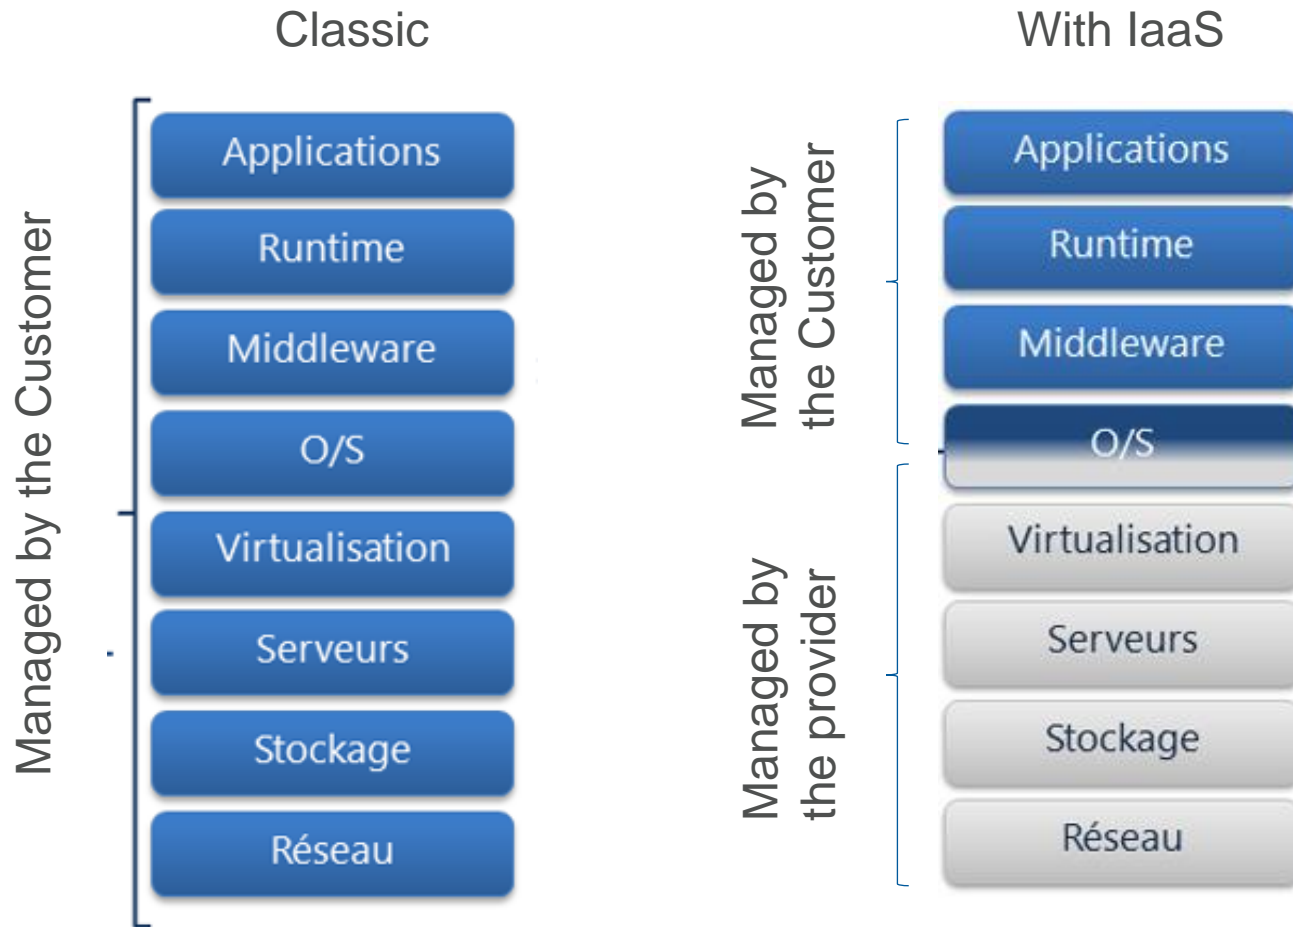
Classic

Managed by the Customer

Applications

Runtime

Middleware

O/S

Virtualisation

Serveurs

Stockage

Réseau

With IaaS

Managed by the Customer

Applications

Runtime

Middleware

O/S

Managed by the provider

Virtualisation

Serveurs

Stockage

Réseau